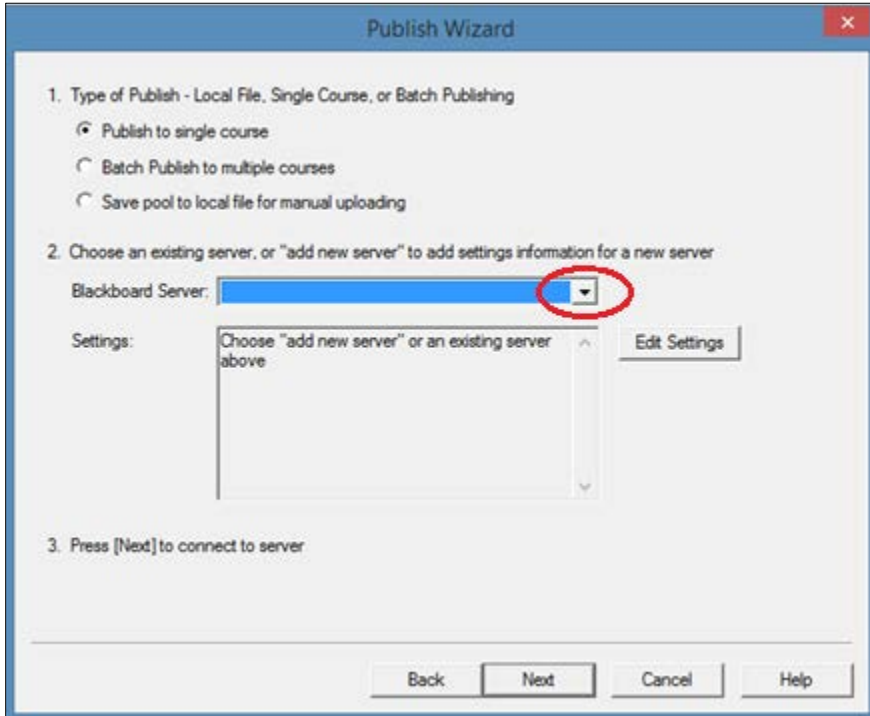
Publish Wizard

1. Type of Publish - Local File, Single Course, or Batch Publishing

Publish to single course

Batch Publish to multiple courses

Save pool to local file for manual uploading

2. Choose an existing server, or "add new server" to add settings information for a new server

Blackboard Server:

Settings:

Choose "add new server" or an existing server above

Edit Settings

3. Press [Next] to connect to server

Back

Next

Cancel

Help